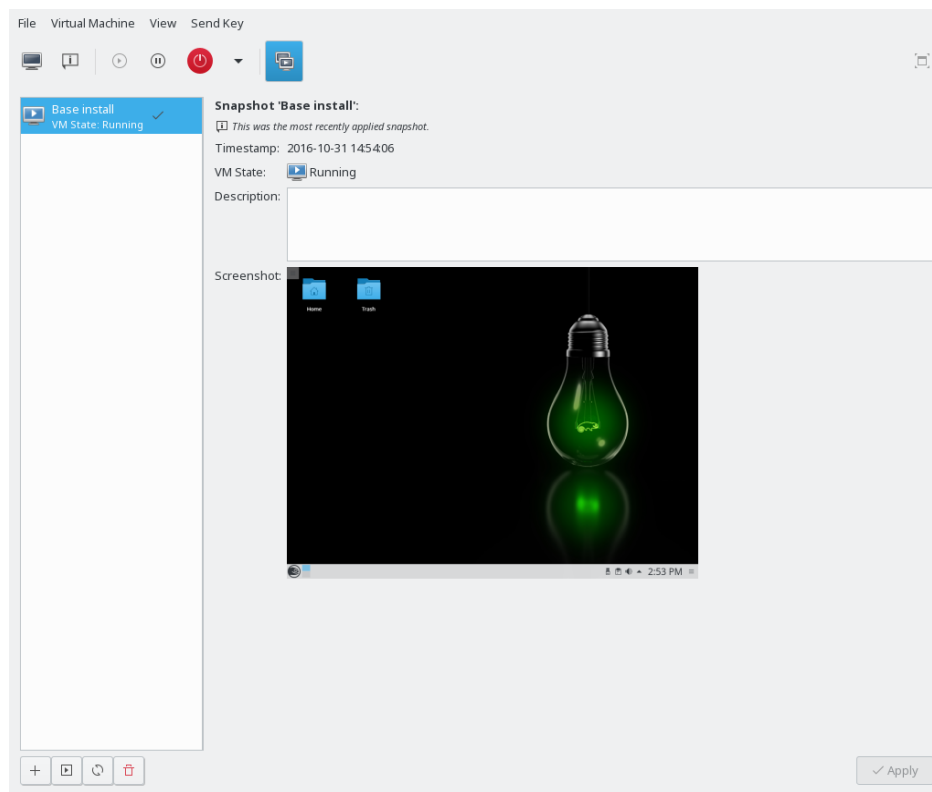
File Virtual Machine View Send Key

Base install
VM State: Running

Snapshot 'Base install':
This was the most recently applied snapshot.
Timestamp: 2016-10-31 14:54:06
VM State: Running
Description:
Screenshot:

Home
Trash

2:53 PM

Apply